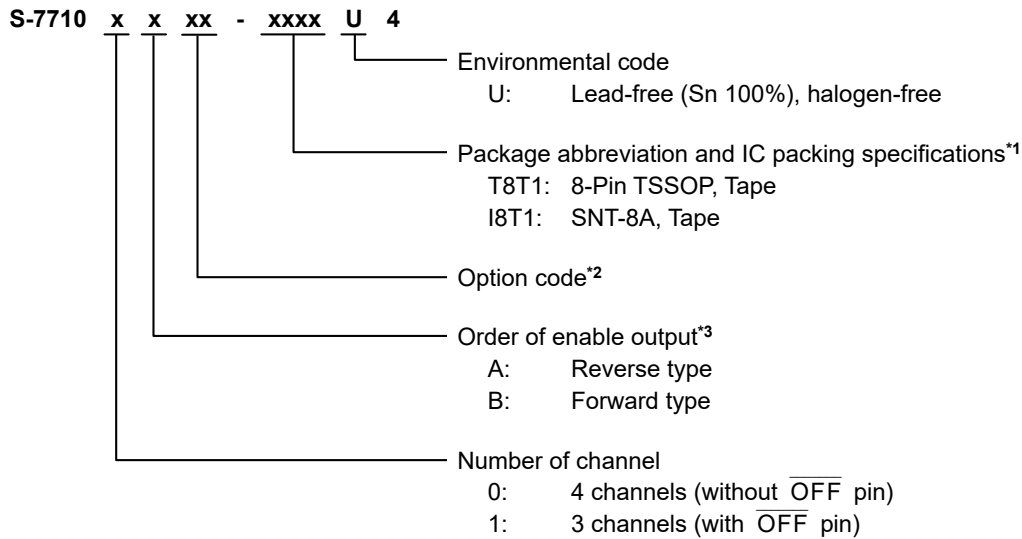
S-7710 x x xx - xxxx U 4

Environmental code
U: Lead-free (Sn 100%), halogen-free

Package abbreviation and IC packing specifications$^{*1}$
T8T1: 8-Pin TSSOP, Tape
I8T1: SNT-8A, Tape

Option code$^{*2}$

Order of enable output$^{*3}$
A: Reverse type
B: Forward type

Number of channel
0: 4 channels (without $\overline{\text{OFF}}$ pin)
1: 3 channels (with $\overline{\text{OFF}}$ pin)